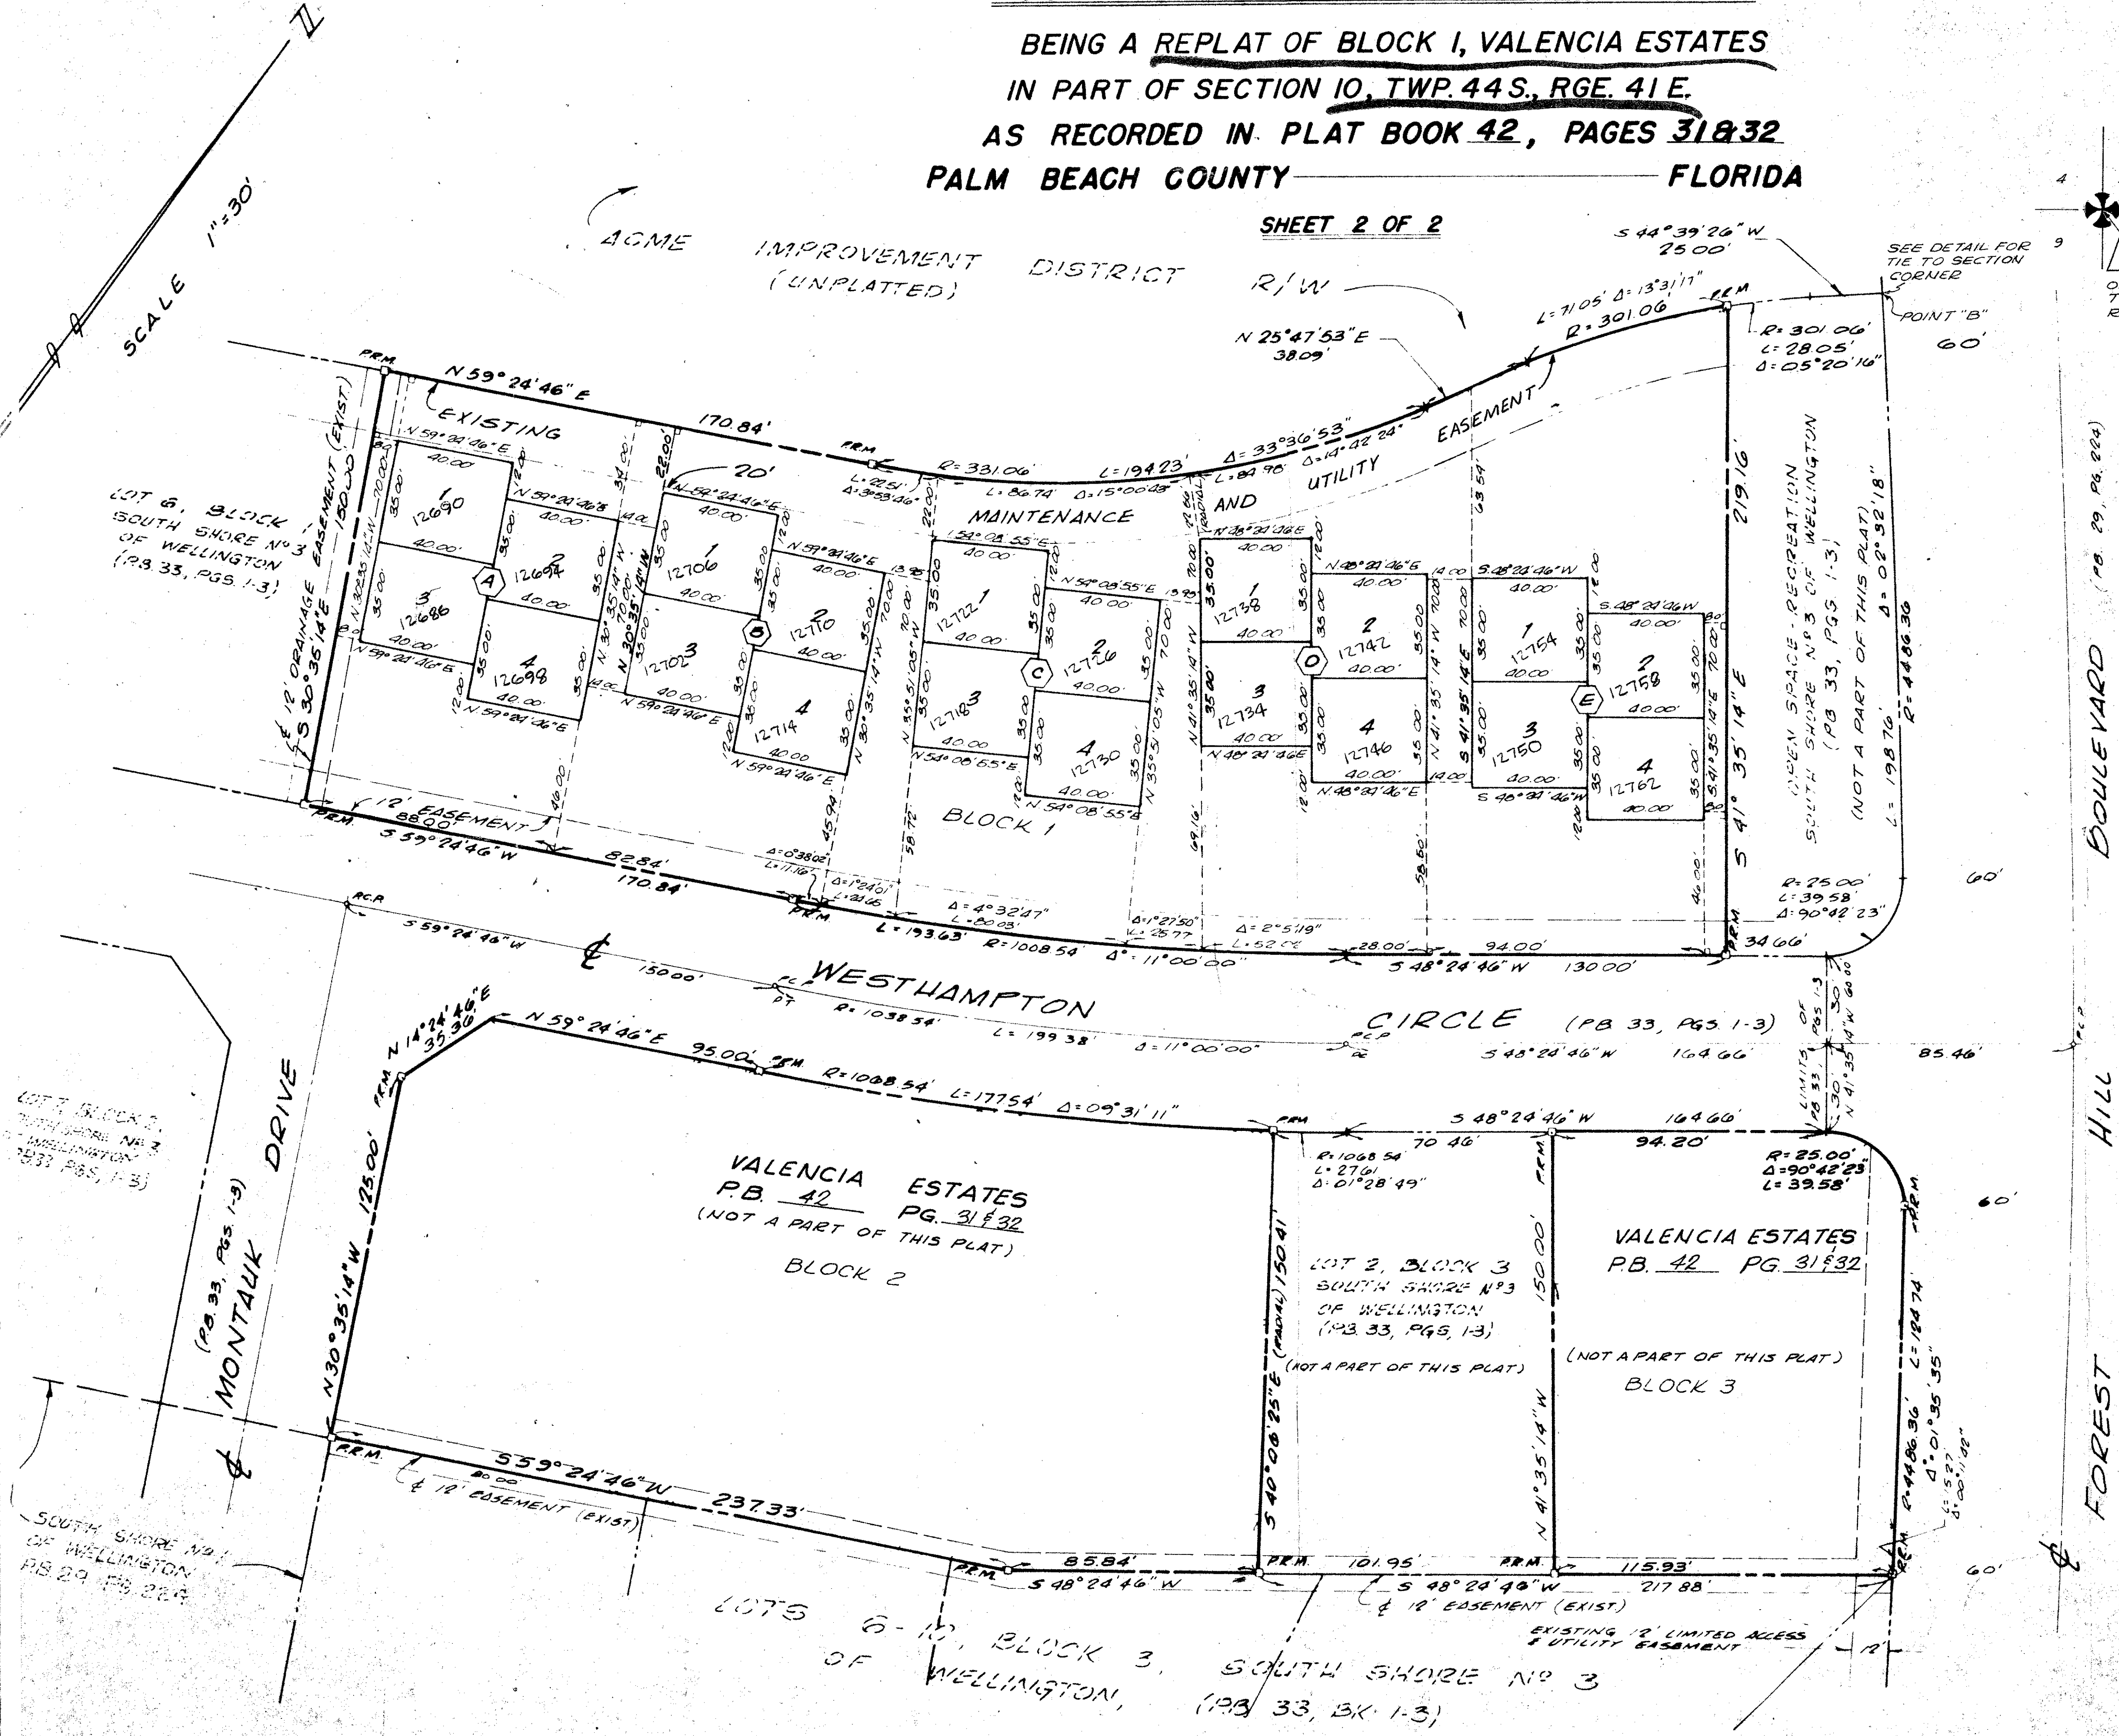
BEING A REPLAT OF BLOCK I, VALENCIA ESTATES
IN PART OF SECTION 10, TWP. 44 S., RGE. 41 E.
AS RECORDED IN PLAT BOOK 42, PAGES 31 & 32
PALM BEACH COUNTY FLORIDA

SHEET 2 OF 2

SCALE 1"=30'

ACME IMPROVEMENT DISTRICT R/W
(UNPLATTED)

S 44°39'26" W 25.00'
SEE DETAIL FOR TIE TO SECTION CORNER
POINT "B"
R=301.06' L=28.05' Δ=05°20'16"
60'
L=71.05' Δ=13°31'17" R=301.06'
N 25°47'53" E 38.09'

N 59°24'46" E 170.84'
EXISTING 20' MAINTENANCE AND UTILITY EASEMENT
R=331.06' L=194.23' Δ=33°36'53"
L=86.74' Δ=15°00'03"
L=84.98' Δ=14°42'24"
L=22.51' Δ=3°53'46"

LOT 6, BLOCK SOUTH SHORE N°3 OF WELLINGTON (P.B. 33, PGS. 1-3)

12' DRAINAGE EASEMENT (EXIST.)
S 30°35'14" E 150.00
N 30°35'14" W
N 30°35'14" W 70.00
N 35°51'05" W
N 41°35'14" W

A 1 12690 2 12694 3 12686 4 12698
B 1 12706 2 12710 3 12702 4 12714
C 1 12722 2 12726 3 12718 4 12730
D 1 12738 2 12742 3 12734 4 12746
E 1 12754 2 12758 3 12750 4 12762

40.00 35.00 N 59°24'46" E N 54°08'55" E N 48°24'46" E S 48°24'46" W

BLOCK 1
12' EASEMENT
S 59°24'46" W 88.00' 82.84' 170.84'
Δ=0°38'02" L=11.16'
Δ=1°24'01" L=24.65
Δ=4°32'47" L=80.03'
Δ=1°27'50" L=25.77
Δ=2°51'19" L=52.02
L=193.63' R=1008.54 Δ=11°00'00"
28.00' 94.00'
S 48°24'46" W 130.00'
34.66'
219.16'
S 41°35'14" E
OPEN SPACE-RECREATION SOUTH SHORE N°3 OF WELLINGTON (P.B. 33, PGS 1-3) (NOT A PART OF THIS PLAT)
Δ=02°32'18" R=4486.36 L=198.70'
R=25.00' L=39.58' Δ=90°42'23"
60'
BOULEVARD (P.B. 29, PG. 224)

S 59°24'46" W 150.00'
WESTHAMPTON CIRCLE (P.B. 33, PGS. 1-3)
R=1038.54' L=199.38' Δ=11°00'00"
S 48°24'46" W 164.66'
85.46'
LIMITS OF P.B. 33, PGS 1-3
N 41°35'14" W 60.00
30 30

N 14°24'46" E 35.30
N 59°24'46" E 95.00'
R=1008.54' L=177.54' Δ=09°31'11"
S 48°24'46" W 164.66' 70.46' 94.20'
R=1068.54 L=27.61 Δ=01°28'49"
R=25.00' Δ=90°42'23" L=39.58'

LOT 7, BLOCK 2, SOUTH SHORE N°3 OF WELLINGTON (P.B. 33, PGS. 1-3)

MONTAUK DRIVE (P.B. 33, PGS. 1-3)
N 30°35'14" W 125.00'

VALENCIA ESTATES P.B. 42 PG. 31 & 32 (NOT A PART OF THIS PLAT) BLOCK 2

LOT 2, BLOCK 3 SOUTH SHORE N°3 OF WELLINGTON (P.B. 33, PGS. 1-3) (NOT A PART OF THIS PLAT)
S 40°06'25" E (RADIAL) 150.41
150.00'
N 41°35'14" W

VALENCIA ESTATES P.B. 42 PG. 31 & 32 (NOT A PART OF THIS PLAT) BLOCK 3

R=4486.36' L=124.74 Δ=01°35'35"
60'
HILL
FOREST

S 59°24'46" W 237.33'
12' EASEMENT (EXIST.)
85.84' S 48°24'46" W
101.95' 115.93'
S 48°24'46" W 217.88'
12' EASEMENT (EXIST.)
EXISTING 12' LIMITED ACCESS & UTILITY EASEMENT
12'

SOUTH SHORE N°1 OF WELLINGTON P.B. 29 PG 224

LOTS 6-10, BLOCK 3, SOUTH SHORE N° 3 OF WELLINGTON, (P.B. 33, BK. 1-3)

P.R.M. P.C.P.